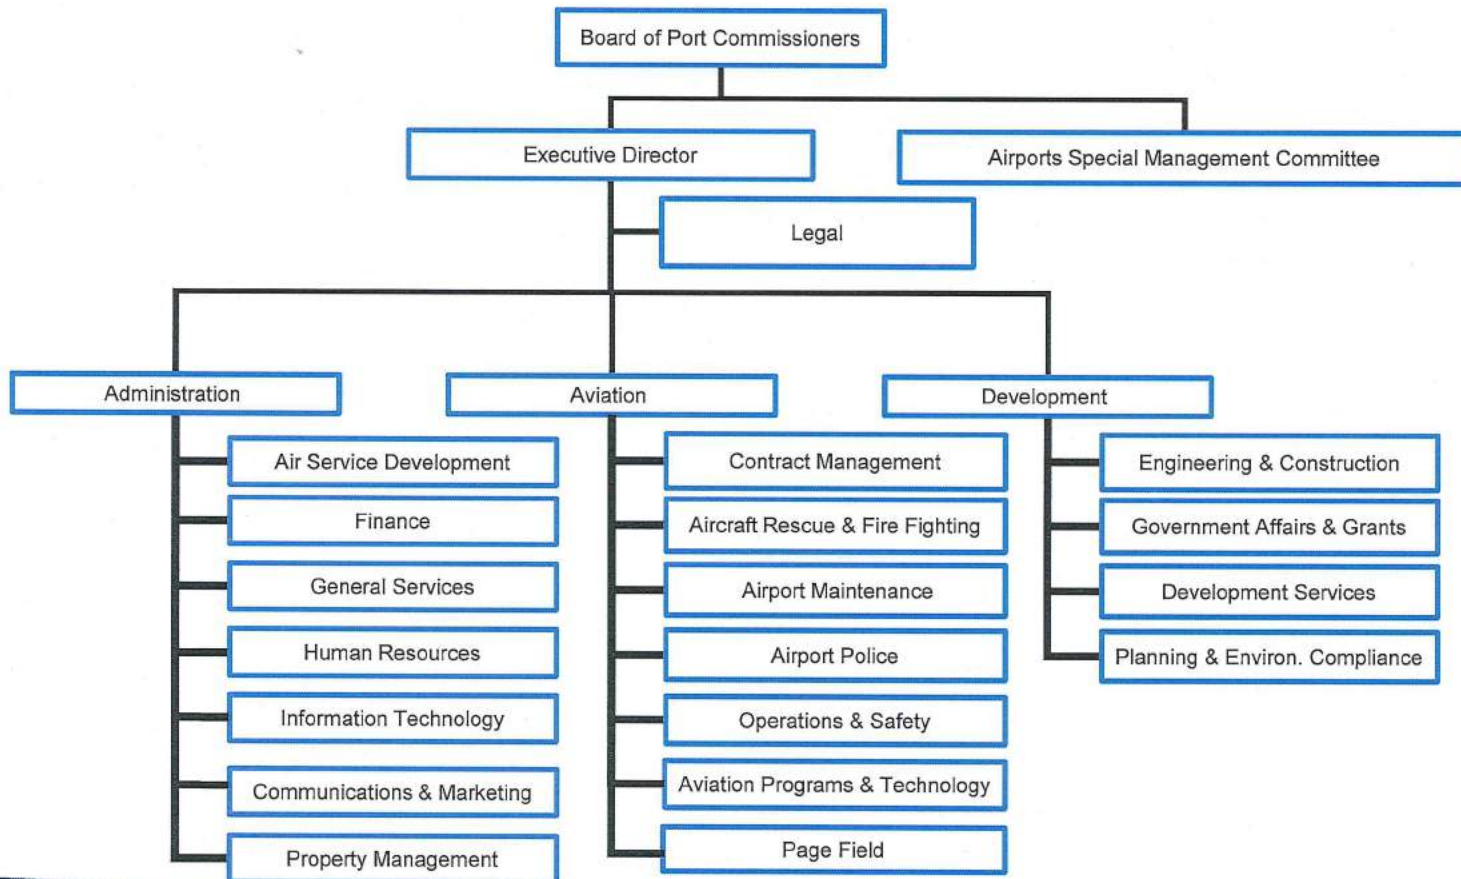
Board of Port Commissioners

Executive Director

Airports Special Management Committee

Legal

Administration

Air Service Development

Finance

General Services

Human Resources

Information Technology

Communications & Marketing

Property Management

Aviation

Contract Management

Aircraft Rescue & Fire Fighting

Airport Maintenance

Airport Police

Operations & Safety

Aviation Programs & Technology

Page Field

Development

Engineering & Construction

Government Affairs & Grants

Development Services

Planning & Environ. Compliance